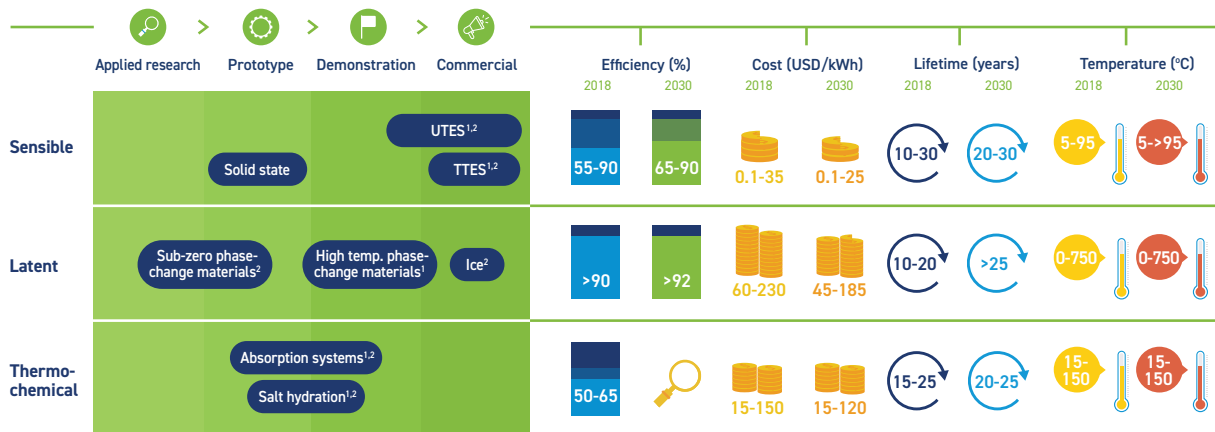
Applied research > Prototype > Demonstration > Commercial

Efficiency (%) 2018 2030
Cost (USD/kWh) 2018 2030
Lifetime (years) 2018 2030
Temperature (°C) 2018 2030

Sensible
UTES$^{1,2}$
Solid state
TTES$^{1,2}$
55-90
65-90
0.1-35
0.1-25
10-30
20-30
5-95
5->95

Latent
Sub-zero phase-change materials$^{2}$
High temp. phase-change materials$^{1}$
Ice$^{2}$
>90
>92
60-230
45-185
10-20
>25
0-750
0-750

Thermo-chemical
Absorption systems$^{1,2}$
Salt hydration$^{1,2}$
50-65
15-150
15-120
15-25
20-25
15-150
15-150